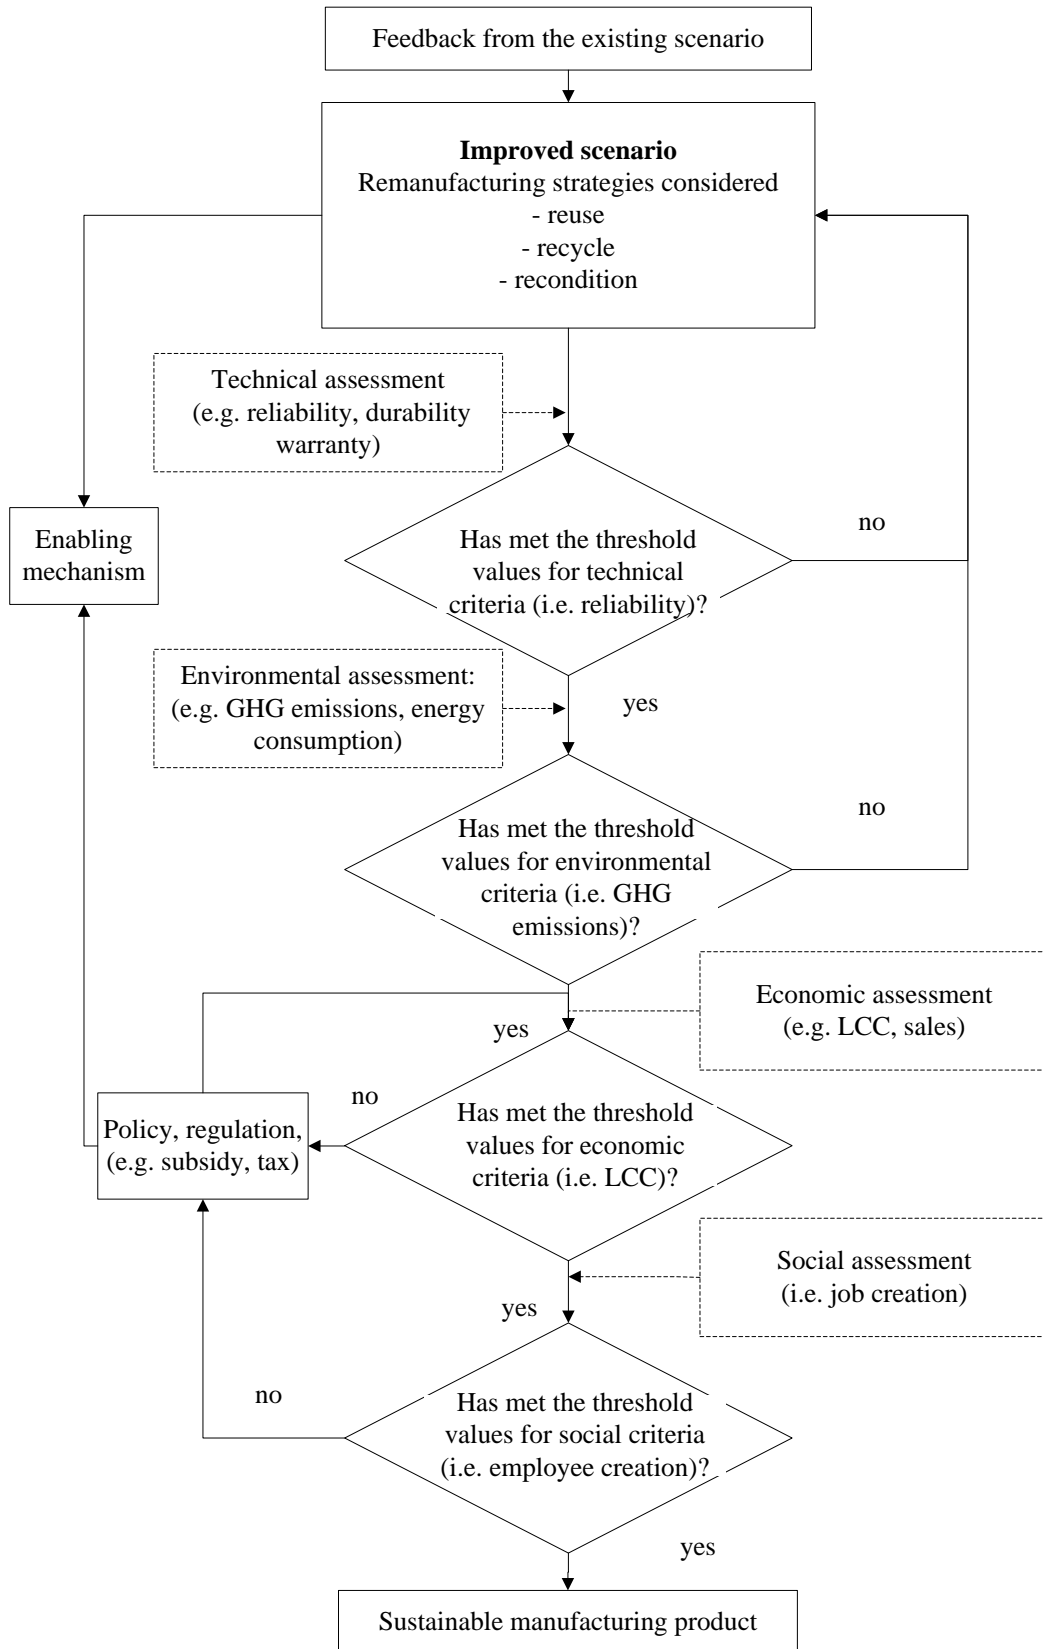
Feedback from the existing scenario

**Improved scenario**
Remanufacturing strategies considered
- reuse
- recycle
- recondition

Technical assessment (e.g. reliability, durability warranty)

Enabling mechanism

Has met the threshold values for technical criteria (i.e. reliability)?

no

Environmental assessment: (e.g. GHG emissions, energy consumption)

yes

Has met the threshold values for environmental criteria (i.e. GHG emissions)?

no

Economic assessment (e.g. LCC, sales)

yes

no

Policy, regulation, (e.g. subsidy, tax)

Has met the threshold values for economic criteria (i.e. LCC)?

Social assessment (i.e. job creation)

yes

no

Has met the threshold values for social criteria (i.e. employee creation)?

yes

Sustainable manufacturing product